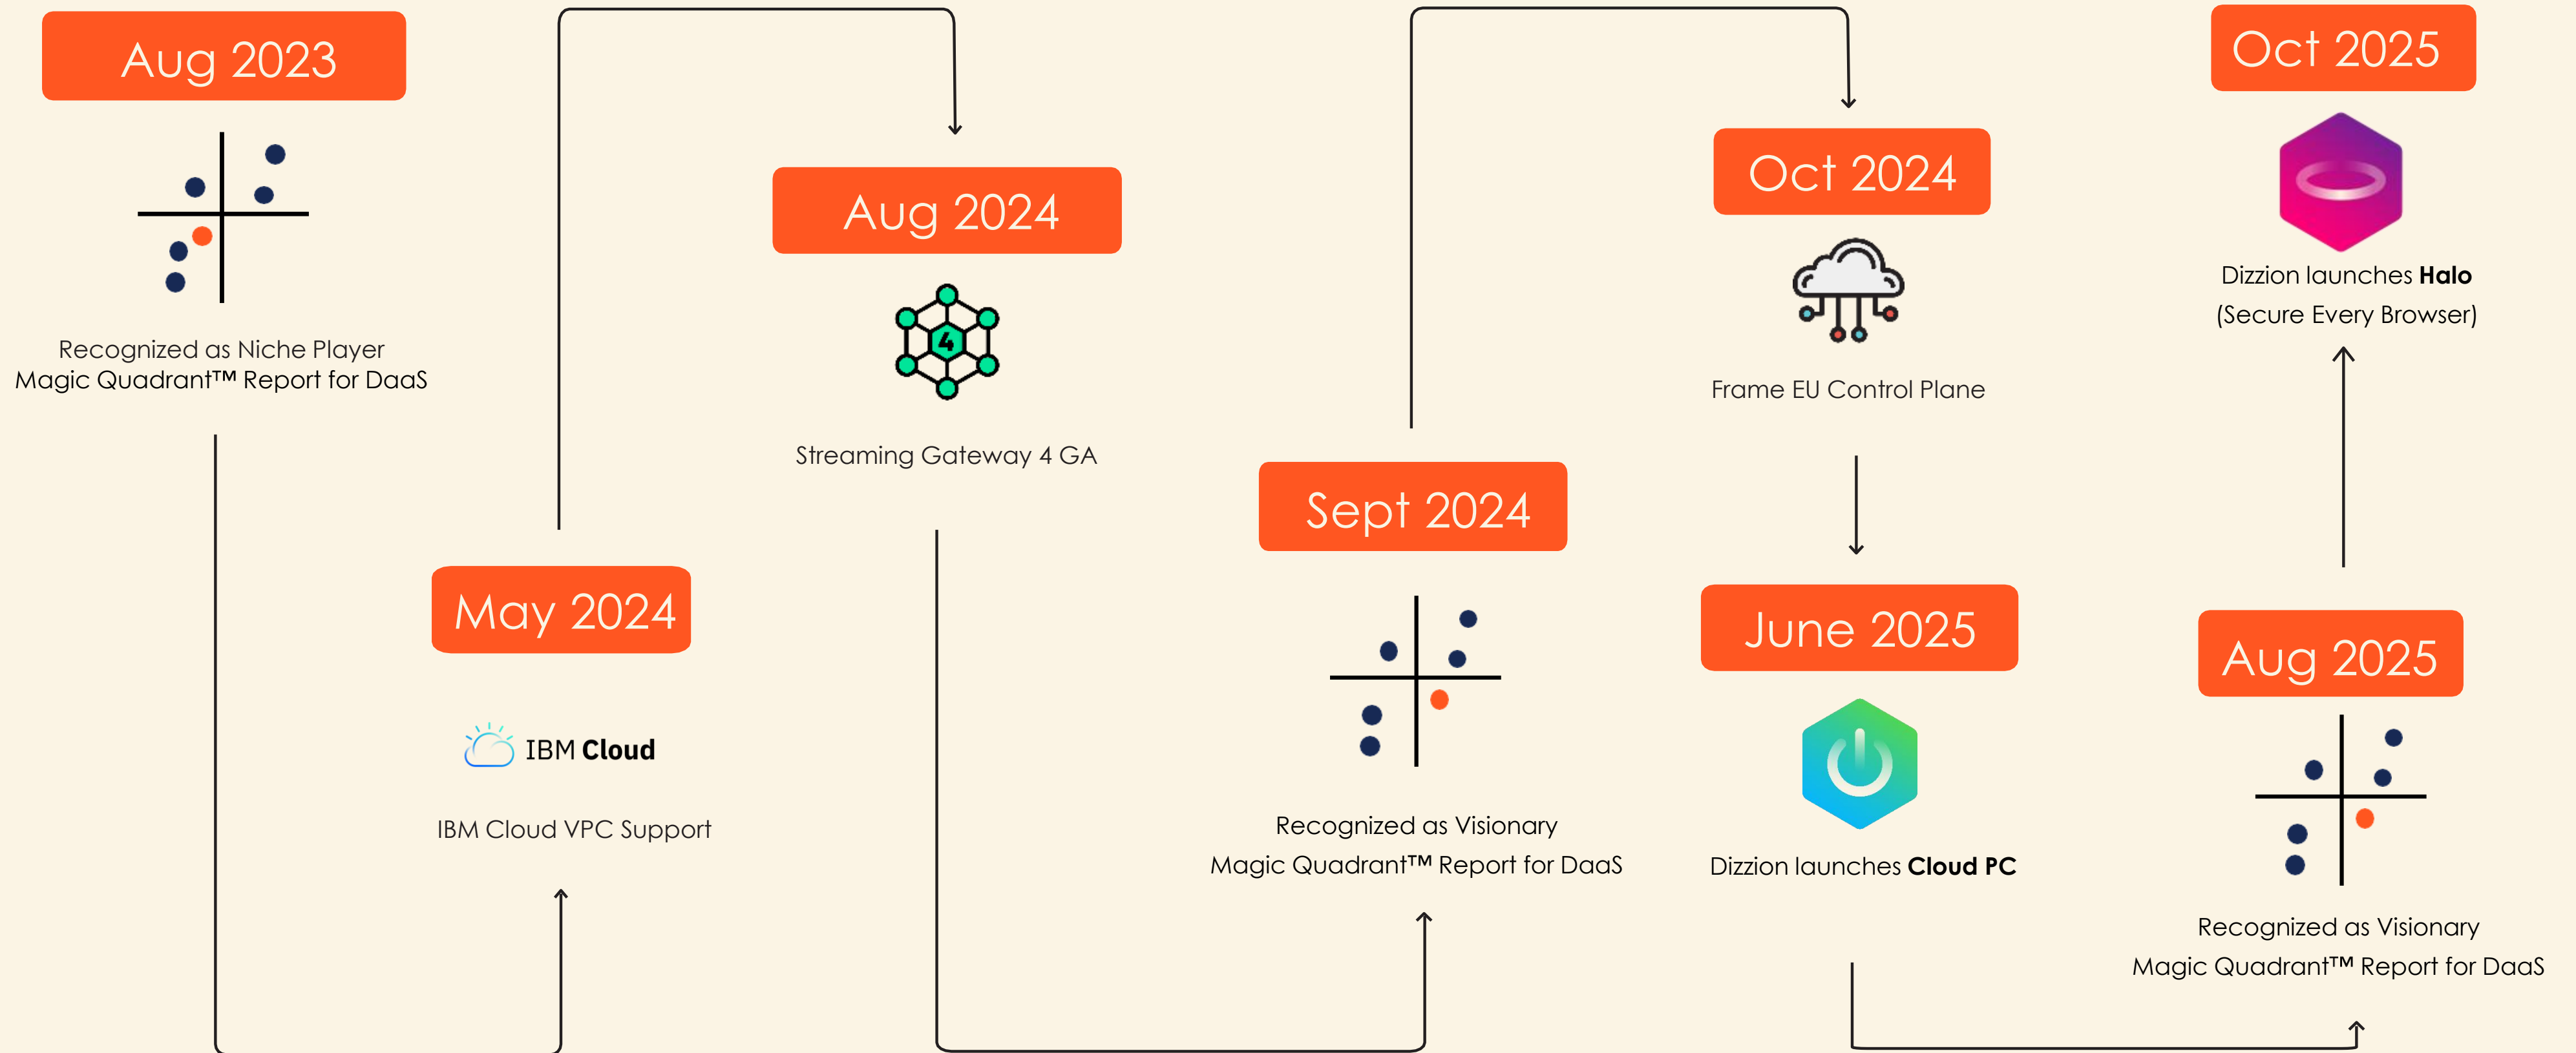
Aug 2023

Recognized as Niche Player
Magic Quadrant™ Report for DaaS

May 2024

IBM Cloud

IBM Cloud VPC Support

Aug 2024

4

Streaming Gateway 4 GA

Sept 2024

Recognized as Visionary
Magic Quadrant™ Report for DaaS

Oct 2024

Frame EU Control Plane

June 2025

Dizzion launches **Cloud PC**

Aug 2025

Recognized as Visionary
Magic Quadrant™ Report for DaaS

Oct 2025

Dizzion launches **Halo**
(Secure Every Browser)